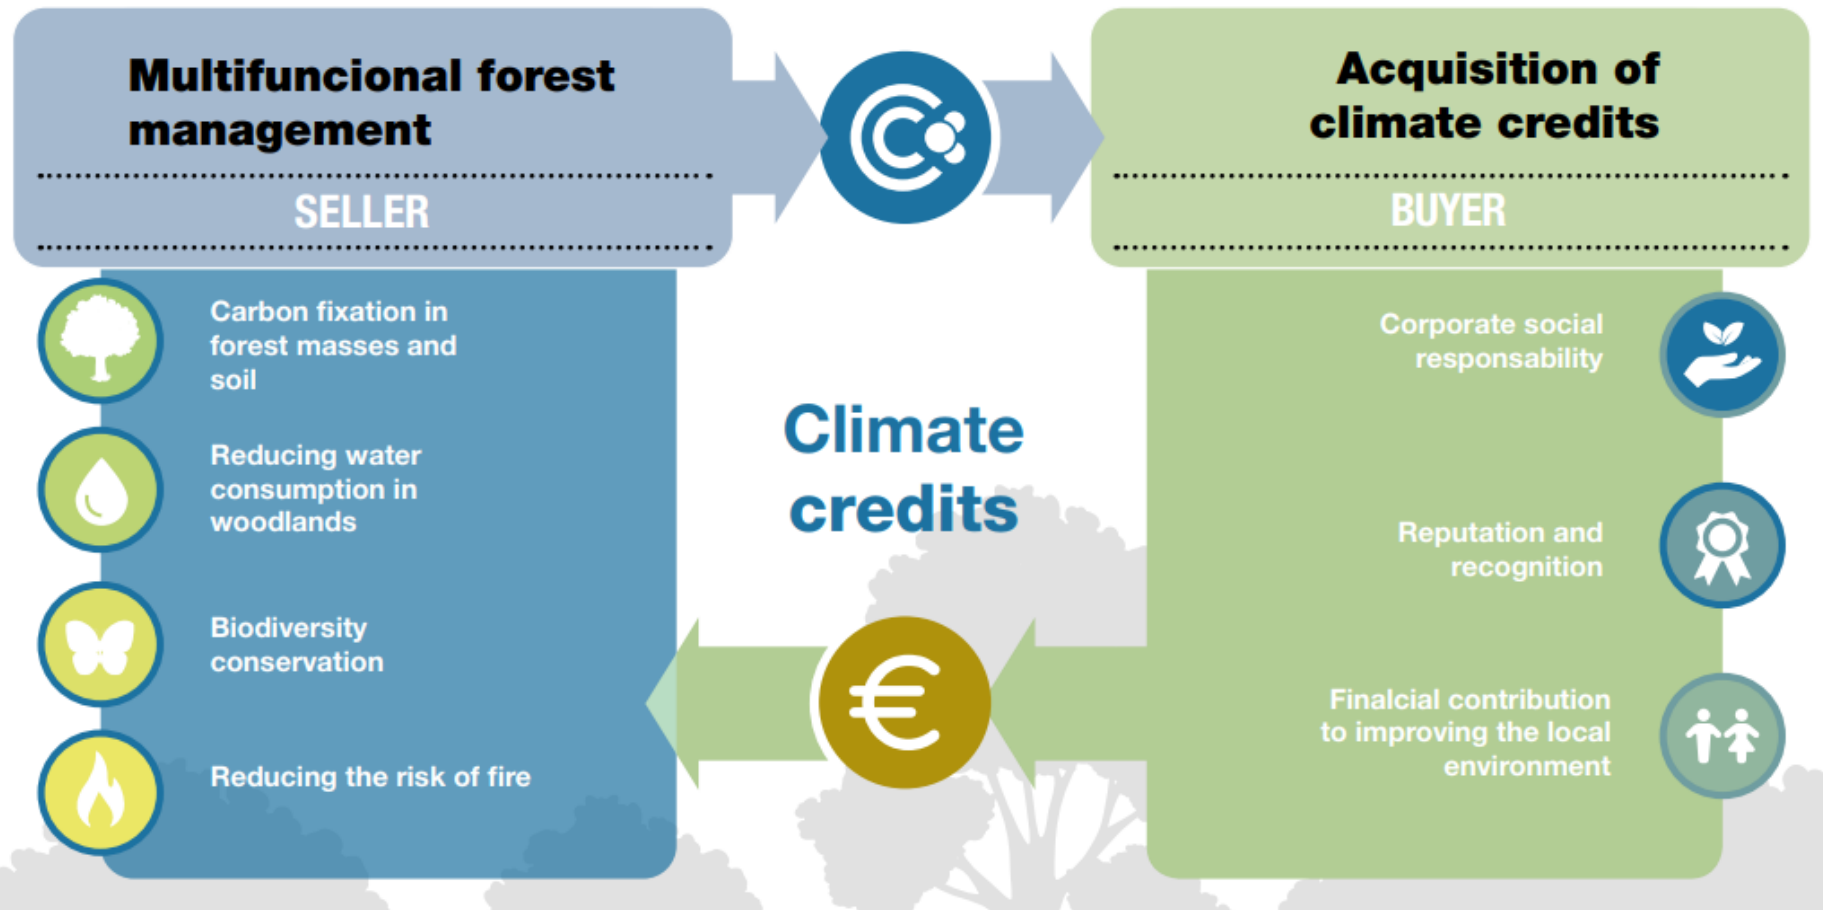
Multifuncional forest management

SELLER

Acquisition of climate credits

BUYER

Carbon fixation in forest masses and soil

Reducing water consumption in woodlands

Biodiversity conservation

Reducing the risk of fire

Climate credits

Corporate social responsability

Reputation and recognition

Finalcial contribution to improving the local environment